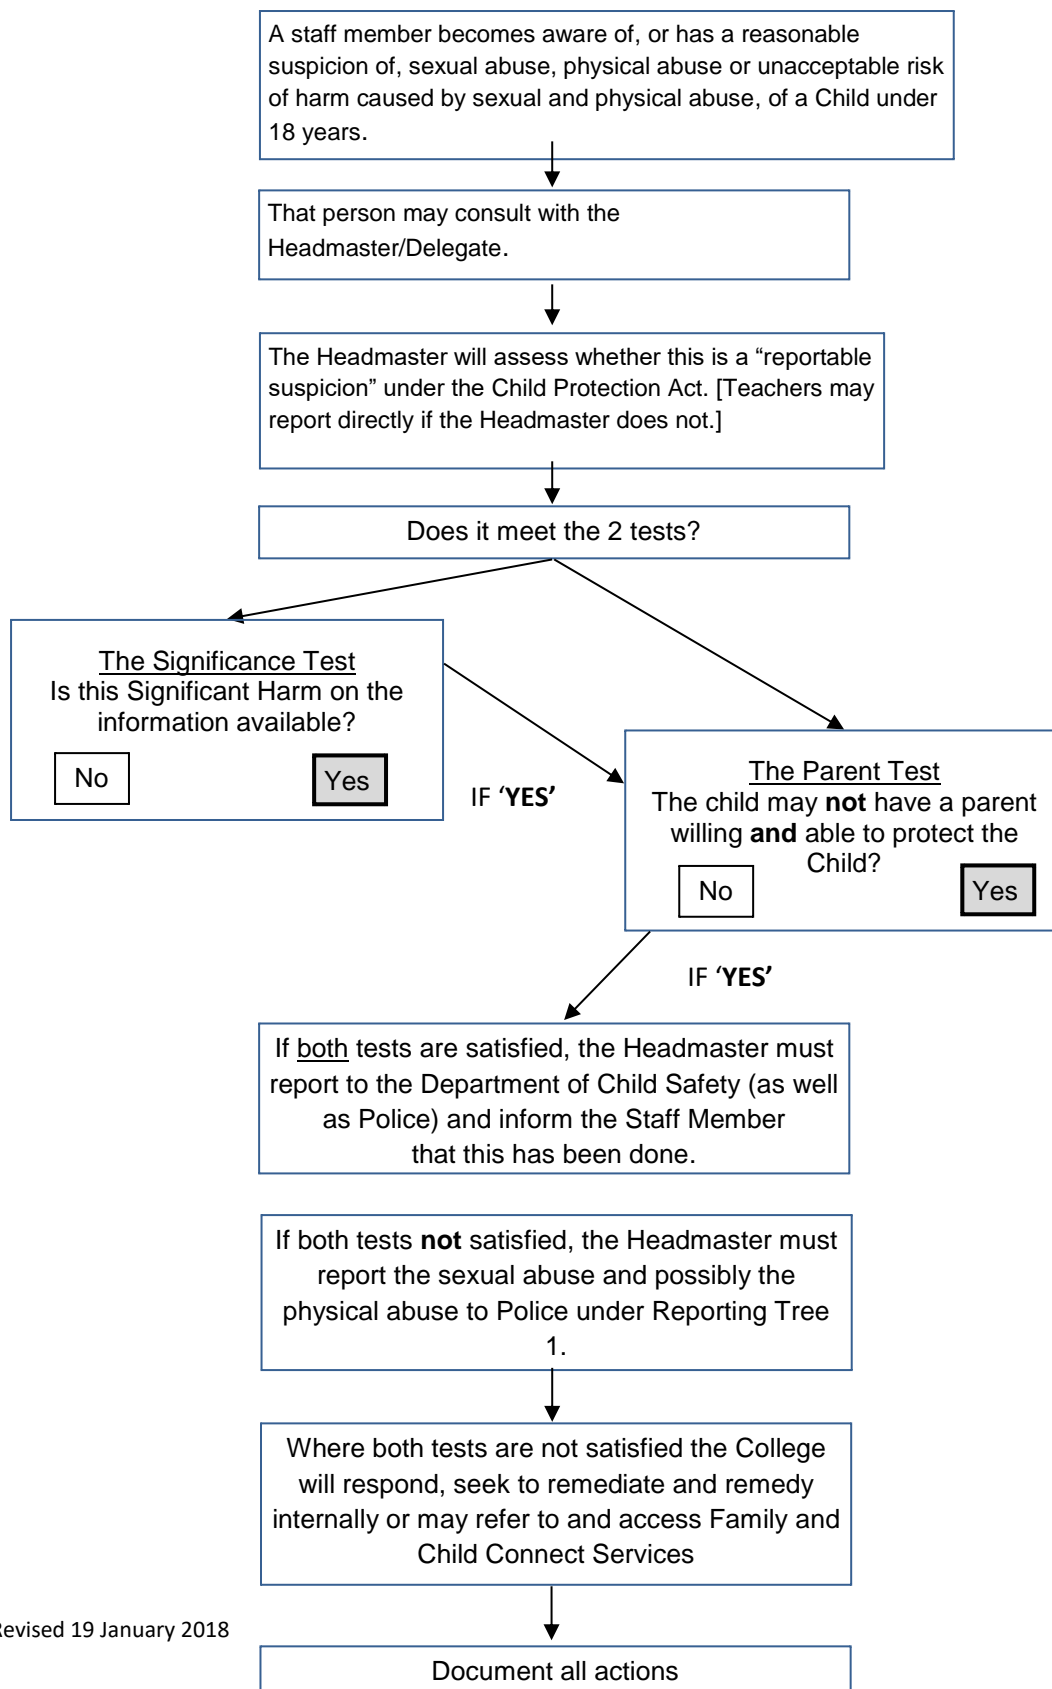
A staff member becomes aware of, or has a reasonable suspicion of, sexual abuse, physical abuse or unacceptable risk of harm caused by sexual and physical abuse, of a Child under 18 years.

That person may consult with the Headmaster/Delegate.

The Headmaster will assess whether this is a “reportable suspicion” under the Child Protection Act. [Teachers may report directly if the Headmaster does not.]

Does it meet the 2 tests?

The Significance Test
Is this Significant Harm on the information available?

No

Yes

IF ‘**YES’**

The Parent Test
The child may **not** have a parent willing **and** able to protect the Child?

No

Yes

IF ‘**YES’**

If both tests are satisfied, the Headmaster must report to the Department of Child Safety (as well as Police) and inform the Staff Member that this has been done.

If both tests **not** satisfied, the Headmaster must report the sexual abuse and possibly the physical abuse to Police under Reporting Tree 1.

Where both tests are not satisfied the College will respond, seek to remediate and remedy internally or may refer to and access Family and Child Connect Services

evised 19 January 2018

Document all actions